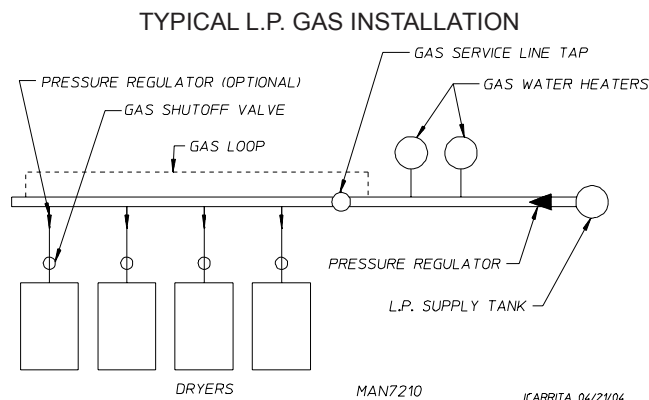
TYPICAL L.P. GAS INSTALLATION

GAS SERVICE LINE TAP

PRESSURE REGULATOR (OPTIONAL)

GAS WATER HEATERS

GAS SHUTOFF VALVE

GAS LOOP

PRESSURE REGULATOR

L.P. SUPPLY TANK

DRYERS

MAN7210

JCARRITA 04/21/04